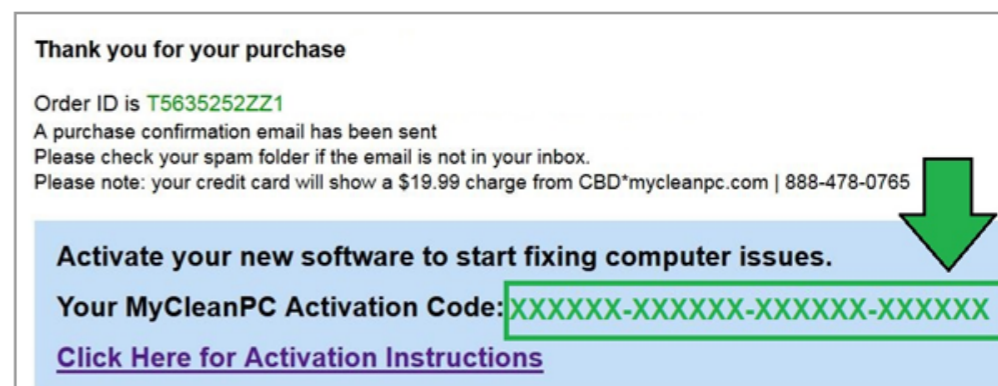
Thank you for your purchase

Order ID is T5635252ZZ1
A purchase confirmation email has been sent
Please check your spam folder if the email is not in your inbox.
Please note: your credit card will show a $19.99 charge from CBD*mycleanpc.com | 888-478-0765

Activate your new software to start fixing computer issues.

Your MyCleanPC Activation Code: XXXXXX-XXXXXX-XXXXXX-XXXXXX

Click Here for Activation Instructions